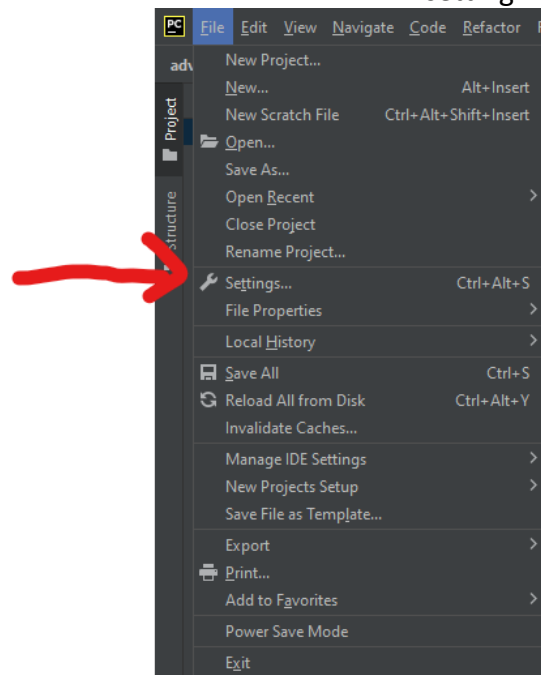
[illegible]

PC File Edit View Navigate Code Refactor R

adv

Project

Structure

New Project...
New... Alt+Insert
New Scratch File Ctrl+Alt+Shift+Insert
Open...
Save As...
Open Recent
Close Project
Rename Project...
Settings... Ctrl+Alt+S
File Properties
Local History
Save All Ctrl+S
Reload All from Disk Ctrl+Alt+Y
Invalidate Caches...
Manage IDE Settings
New Projects Setup
Save File as Template...
Export
Print...
Add to Favorites
Power Save Mode
Exit